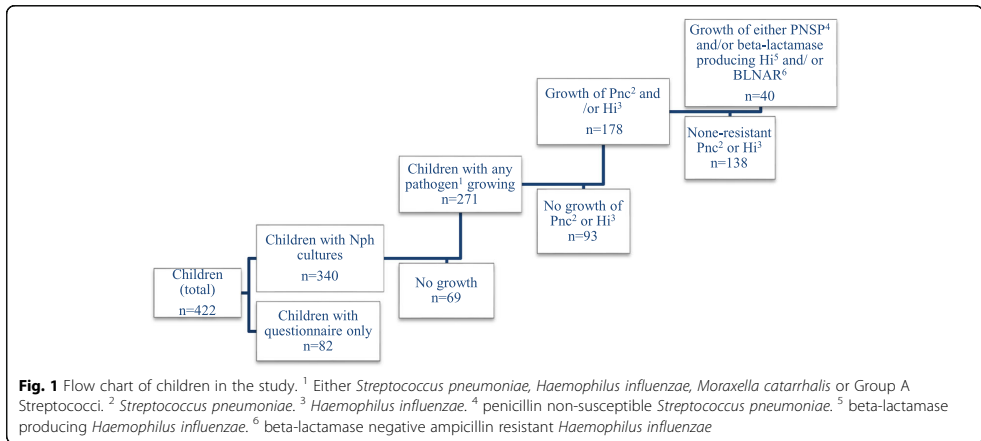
Growth of either PNSP$^4$ and/or beta-lactamase producing Hi$^5$ and/ or BLNAR$^6$

n=40

Growth of Pnc$^2$ and /or Hi$^3$

n=178

None-resistant Pnc$^2$ or Hi$^3$

n=138

Children with any pathogen$^1$ growing

n=271

No growth of Pnc$^2$ or Hi$^3$

n=93

Children with Nph cultures

n=340

Children (total)

n=422

No growth

n=69

Children with questionnaire only

n=82

**Fig. 1** Flow chart of children in the study. $^1$ Either *Streptococcus pneumoniae, Haemophilus influenzae, Moraxella catarrhalis* or Group A Streptococci. $^2$ *Streptococcus pneumoniae.* $^3$ *Haemophilus influenzae.* $^4$ penicillin non-susceptible *Streptococcus pneumoniae.* $^5$ beta-lactamase producing *Haemophilus influenzae.* $^6$ beta-lactamase negative ampicillin resistant *Haemophilus influenzae*